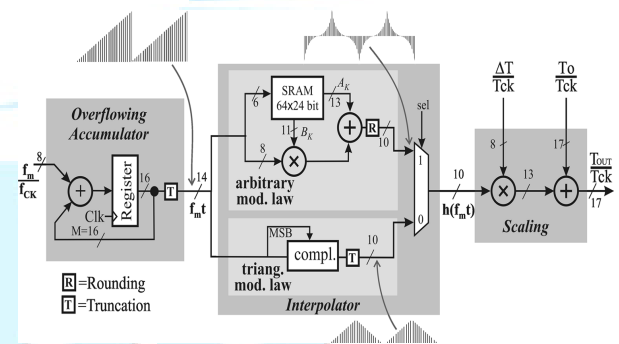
Overflowing Accumulator

$\frac{f_m}{f_{CK}}$

8

Register

16

T

Clk

M=16

14

$f_m t$

R =Rounding

T =Truncation

6

SRAM 64x24 bit

$A_K$

13

11

$B_K$

8

R

10

arbitrary mod. law

sel

1

0

MSB

compl.

T

10

triang. mod. law

Interpolator

10

$h(f_m t)$

$\frac{\Delta T}{Tck}$

8

13

$\frac{To}{Tck}$

17

$\frac{T_{OUT}}{Tck}$

17

Scaling